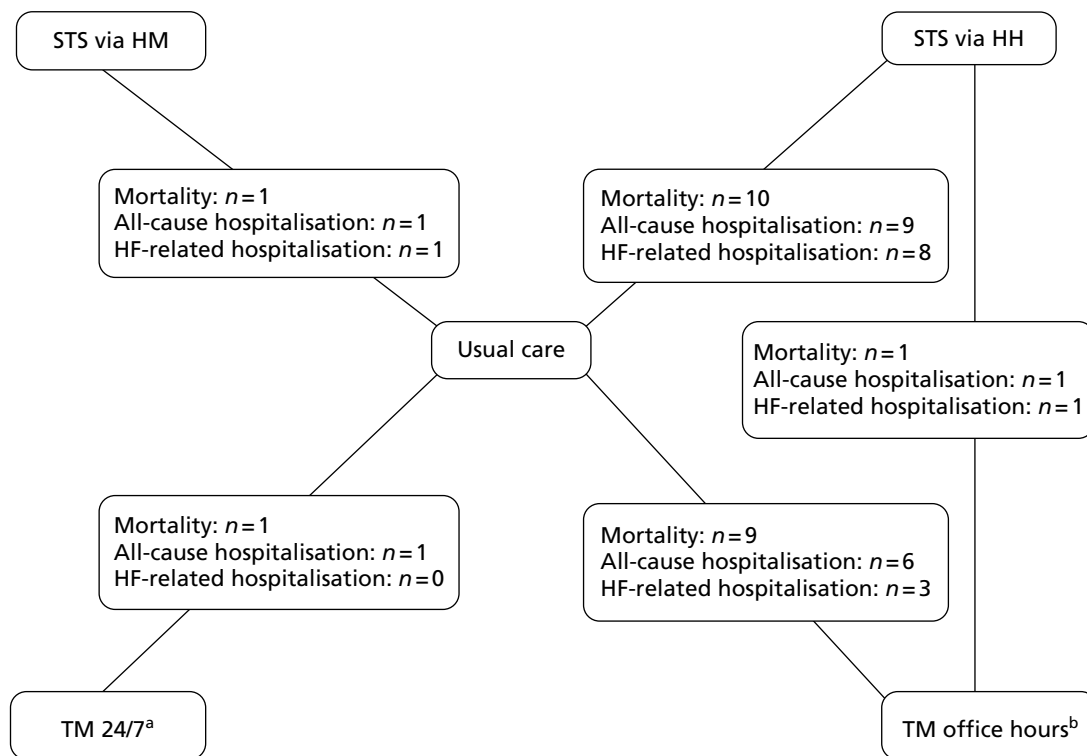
STS via HM

STS via HH

Mortality: $n = 1$
All-cause hospitalisation: $n = 1$
HF-related hospitalisation: $n = 1$

Mortality: $n = 10$
All-cause hospitalisation: $n = 9$
HF-related hospitalisation: $n = 8$

Usual care

Mortality: $n = 1$
All-cause hospitalisation: $n = 1$
HF-related hospitalisation: $n = 1$

Mortality: $n = 1$
All-cause hospitalisation: $n = 1$
HF-related hospitalisation: $n = 0$

Mortality: $n = 9$
All-cause hospitalisation: $n = 6$
HF-related hospitalisation: $n = 3$

TM 24/7$^{a}$

TM office hours$^{b}$